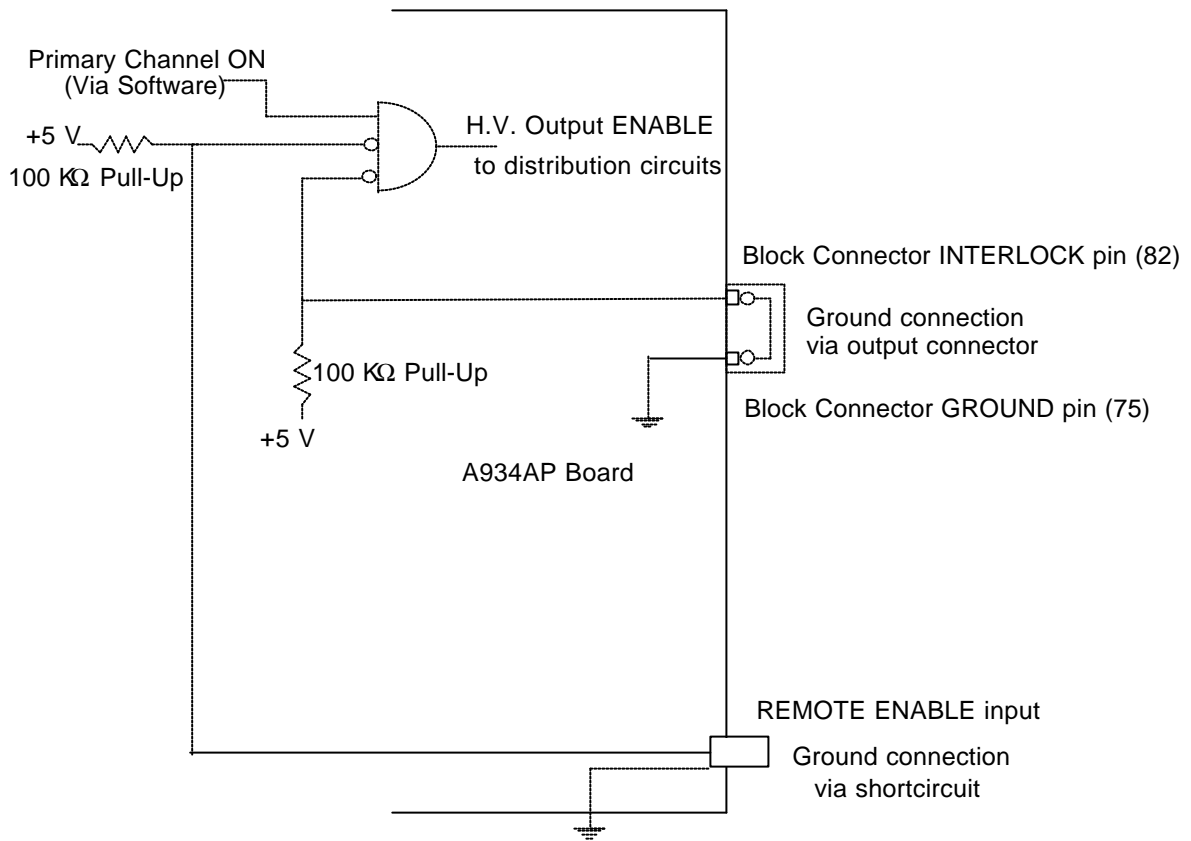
Primary Channel ON
(Via Software)

+5 V

100 K$\Omega$ Pull-Up

H.V. Output ENABLE
to distribution circuits

Block Connector INTERLOCK pin (82)

Ground connection
via output connector

100 K$\Omega$ Pull-Up

+5 V

Block Connector GROUND pin (75)

A934AP Board

REMOTE ENABLE input

Ground connection
via shortcircuit